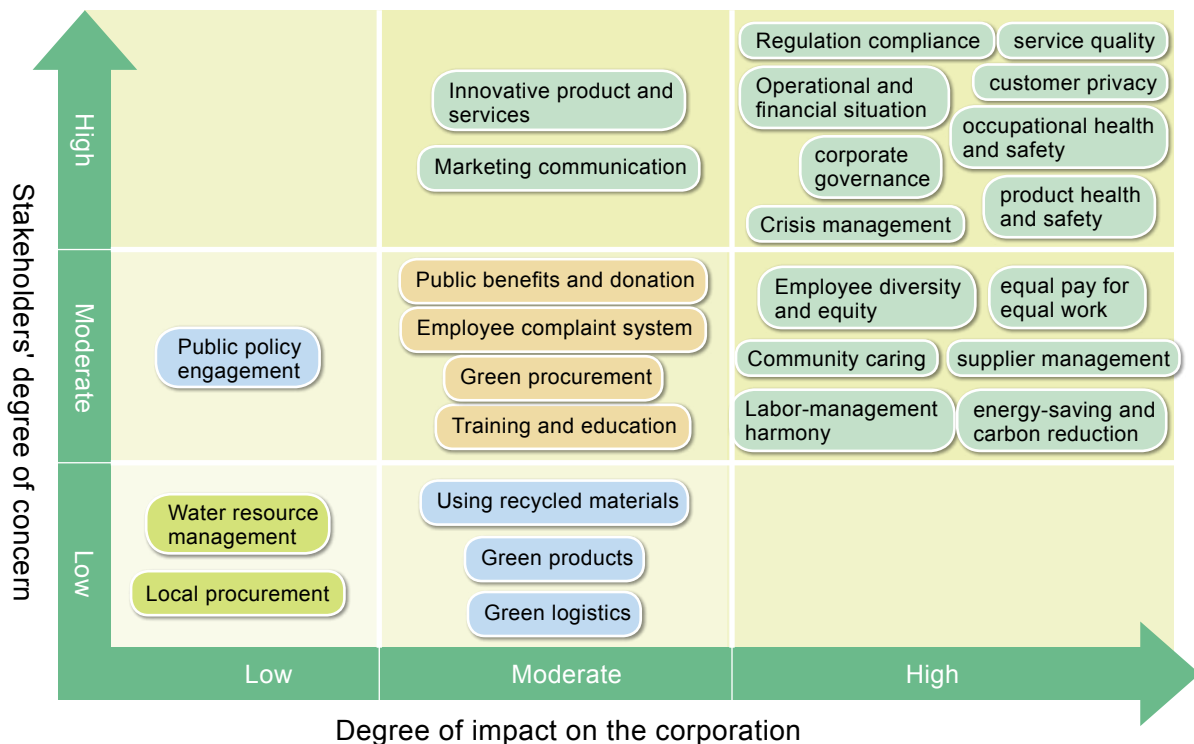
Stakeholders' degree of concern

High

Moderate

Low

Innovative product and services

Marketing communication

Regulation compliance

service quality

Operational and financial situation

customer privacy

occupational health and safety

corporate governance

product health and safety

Crisis management

Public policy engagement

Public benefits and donation

Employee complaint system

Green procurement

Training and education

Employee diversity and equity

equal pay for equal work

Community caring

supplier management

Labor-management harmony

energy-saving and carbon reduction

Water resource management

Local procurement

Using recycled materials

Green products

Green logistics

Low

Moderate

High

Degree of impact on the corporation